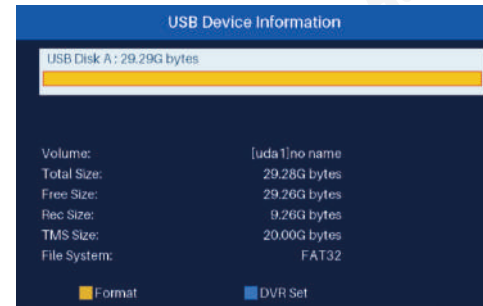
USB Device Information

USB Disk A : 29.29G bytes

| | |
|---|---|
| Volume: | [uda1]no name |
| Total Size: | 29.28G bytes |
| Free Size: | 29.26G bytes |
| Rec Size: | 9.26G bytes |
| TMS Size: | 20.00G bytes |
| File System: | FAT32 |

Format DVR Set